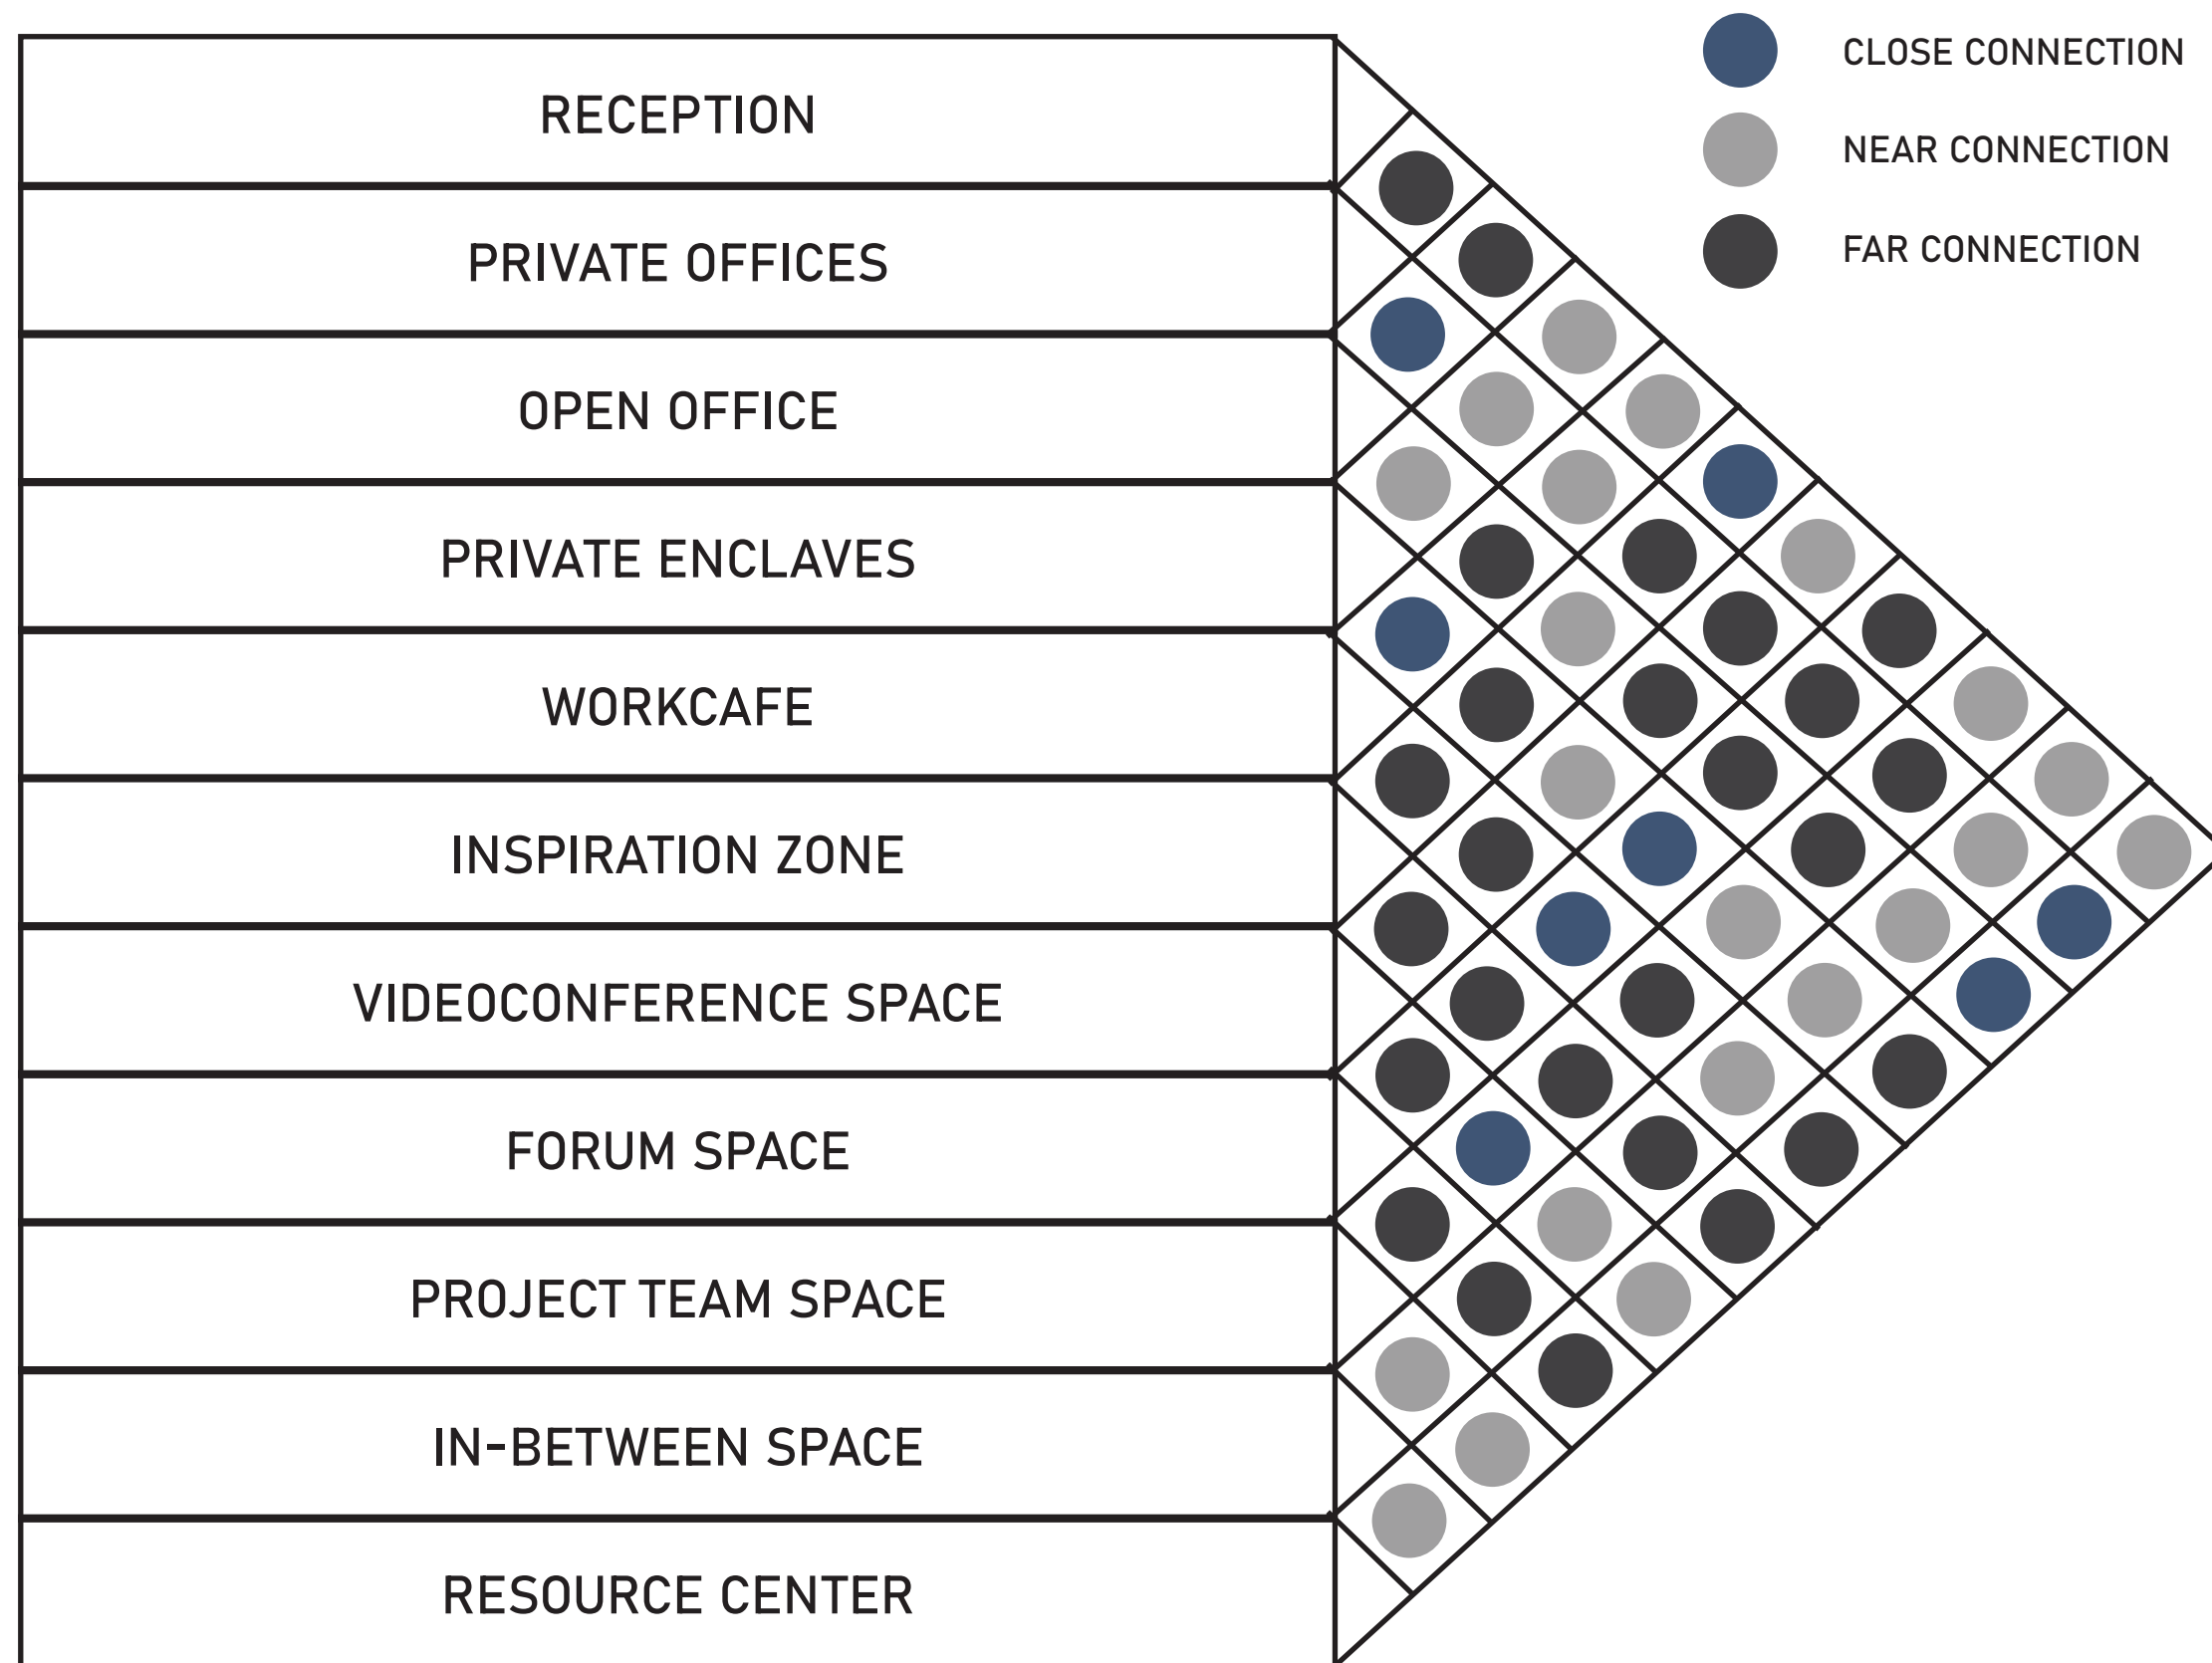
CLOSE CONNECTION

NEAR CONNECTION

FAR CONNECTION

RECEPTION

PRIVATE OFFICES

OPEN OFFICE

PRIVATE ENCLAVES

WORKCAFE

INSPIRATION ZONE

VIDEOCONFERENCE SPACE

FORUM SPACE

PROJECT TEAM SPACE

IN-BETWEEN SPACE

RESOURCE CENTER